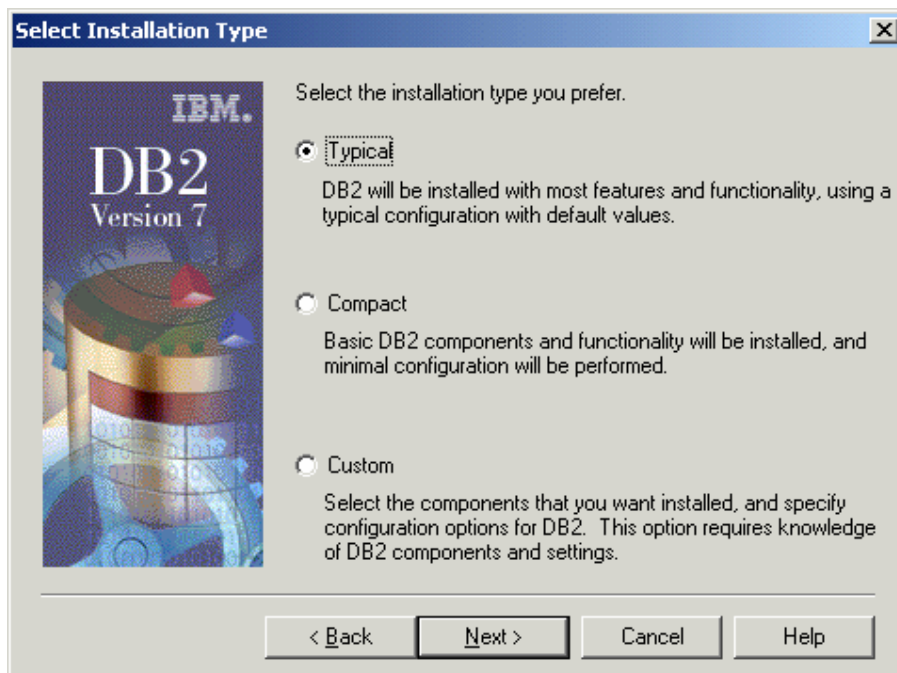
Select Installation Type

IBM.
DB2
Version 7

Select the installation type you prefer.

Typical

DB2 will be installed with most features and functionality, using a typical configuration with default values.

Compact

Basic DB2 components and functionality will be installed, and minimal configuration will be performed.

Custom

Select the components that you want installed, and specify configuration options for DB2. This option requires knowledge of DB2 components and settings.

< Back
Next >
Cancel
Help